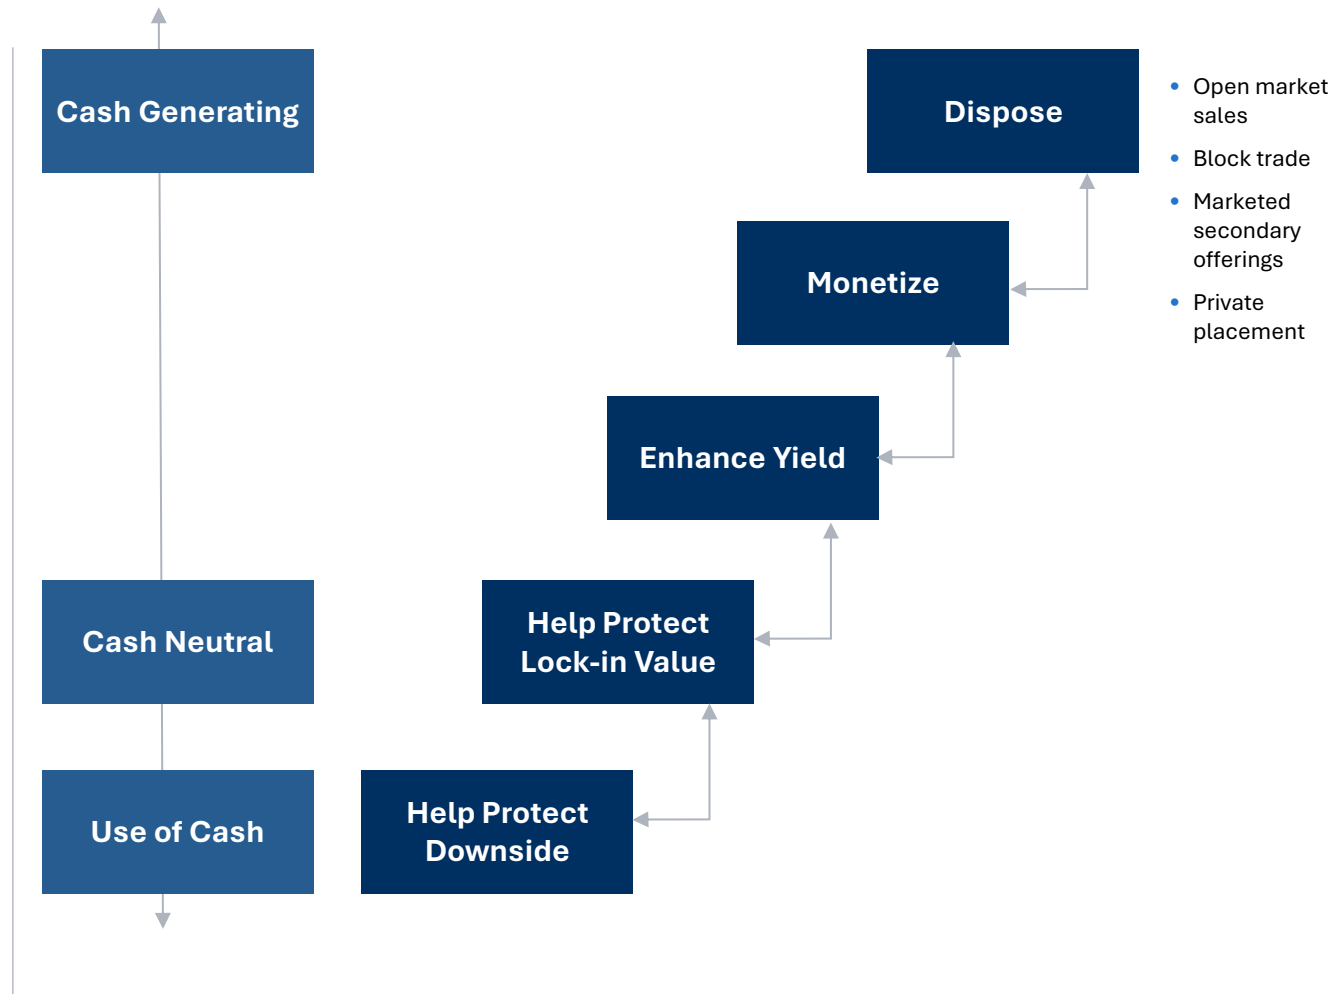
Cash Generating

Dispose

- Open market sales
- Block trade
- Marketed secondary offerings
- Private placement

Monetize

Enhance Yield

Cash Neutral

Help Protect Lock-in Value

Use of Cash

Help Protect Downside